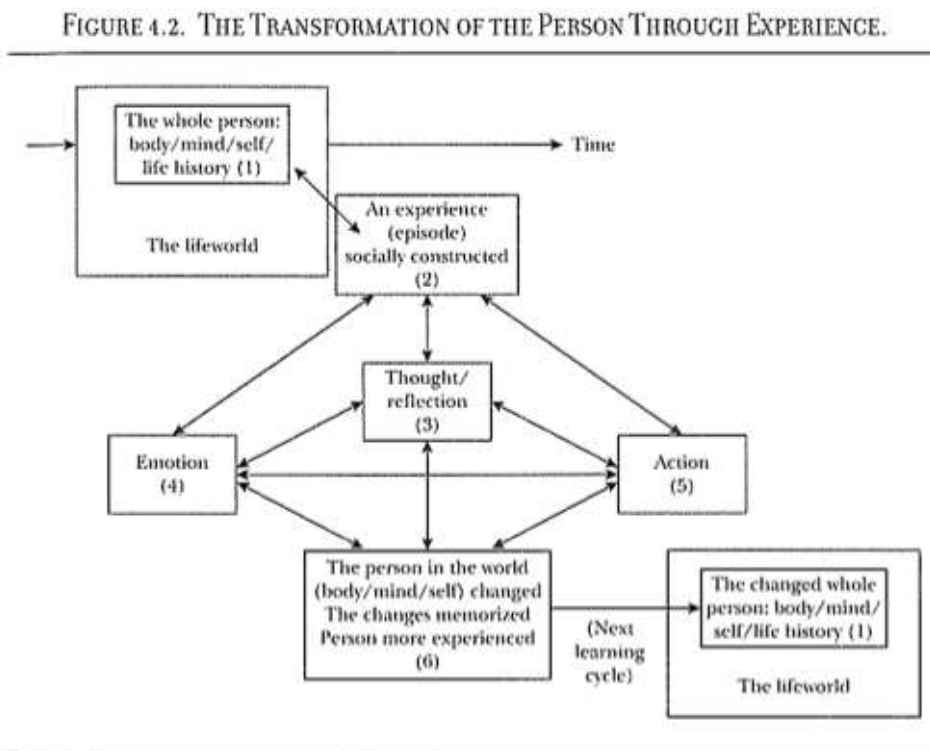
FIGURE 4.2. THE TRANSFORMATION OF THE PERSON THROUGH EXPERIENCE.

The whole person: body/mind/self/ life history (1)

The lifeworld

Time

An experience (episode) socially constructed (2)

Thought/ reflection (3)

Emotion (4)

Action (5)

The person in the world (body/mind/self) changed The changes memorized Person more experienced (6)

(Next learning cycle)

The changed whole person: body/mind/ self/life history (1)

The lifeworld